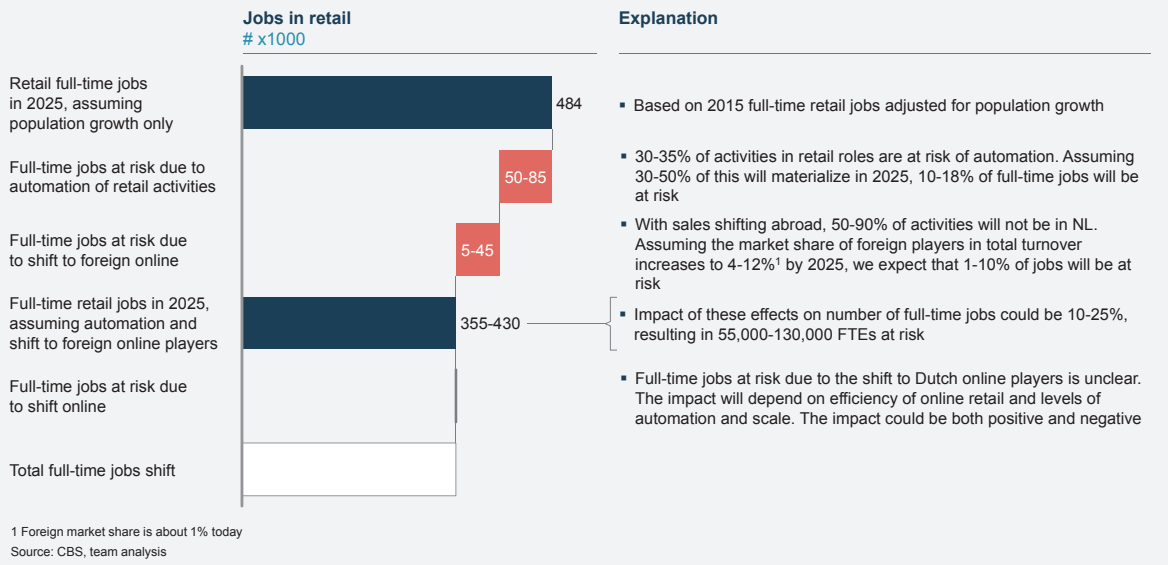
Jobs in retail
# x1000

Explanation

Retail full-time jobs in 2025, assuming population growth only

484

▪ Based on 2015 full-time retail jobs adjusted for population growth

Full-time jobs at risk due to automation of retail activities

50-85

▪ 30-35% of activities in retail roles are at risk of automation. Assuming 30-50% of this will materialize in 2025, 10-18% of full-time jobs will be at risk

Full-time jobs at risk due to shift to foreign online

5-45

▪ With sales shifting abroad, 50-90% of activities will not be in NL. Assuming the market share of foreign players in total turnover increases to 4-12%$^1$ by 2025, we expect that 1-10% of jobs will be at risk

Full-time retail jobs in 2025, assuming automation and shift to foreign online players

355-430

▪ Impact of these effects on number of full-time jobs could be 10-25%, resulting in 55,000-130,000 FTEs at risk

Full-time jobs at risk due to shift online

▪ Full-time jobs at risk due to the shift to Dutch online players is unclear. The impact will depend on efficiency of online retail and levels of automation and scale. The impact could be both positive and negative

Total full-time jobs shift

1 Foreign market share is about 1% today
Source: CBS, team analysis